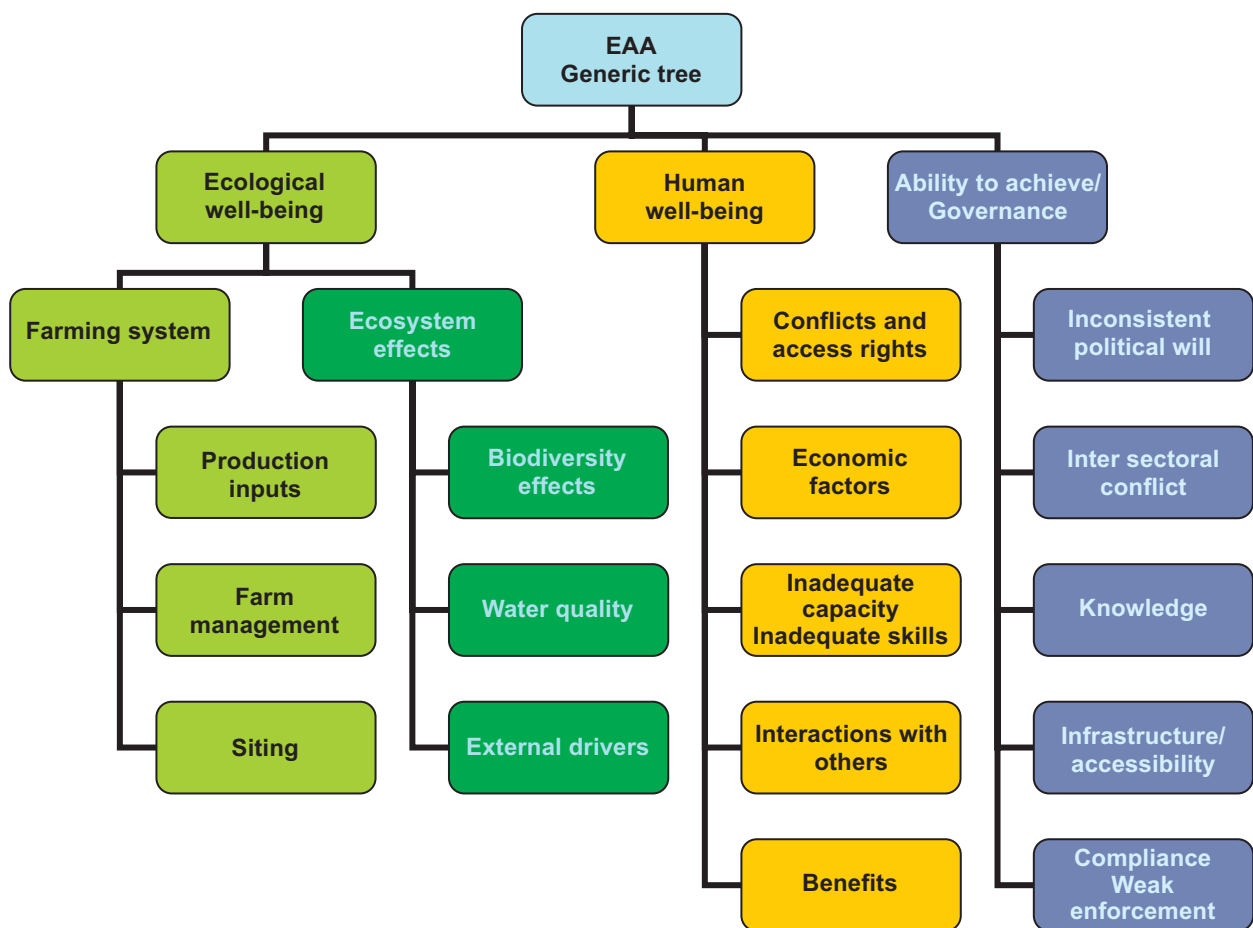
EAA
Generic tree

Ecological well-being

Farming system

Production inputs

Farm management

Siting

Ecosystem effects

Biodiversity effects

Water quality

External drivers

Human well-being

Conflicts and access rights

Economic factors

Inadequate capacity
Inadequate skills

Interactions with others

Benefits

Ability to achieve/ Governance

Inconsistent political will

Inter sectoral conflict

Knowledge

Infrastructure/ accessibility

Compliance
Weak enforcement